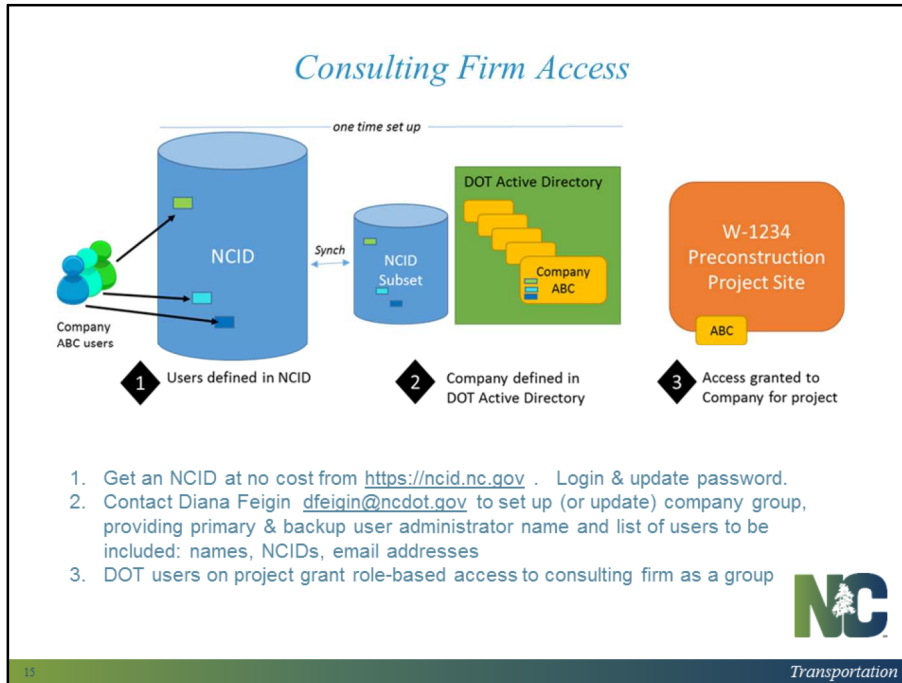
Consulting Firm Access

one time set up

NCID

Synch

NCID Subset

DOT Active Directory

Company ABC

W-1234 Preconstruction Project Site

ABC

Company ABC users

1 Users defined in NCID

2 Company defined in DOT Active Directory

3 Access granted to Company for project

1. Get an NCID at no cost from https://ncid.nc.gov . Login & update password.
2. Contact Diana Feigin dfeigin@ncdot.gov to set up (or update) company group, providing primary & backup user administrator name and list of users to be included: names, NCIDs, email addresses
3. DOT users on project grant role-based access to consulting firm as a group

NC

15

Transportation